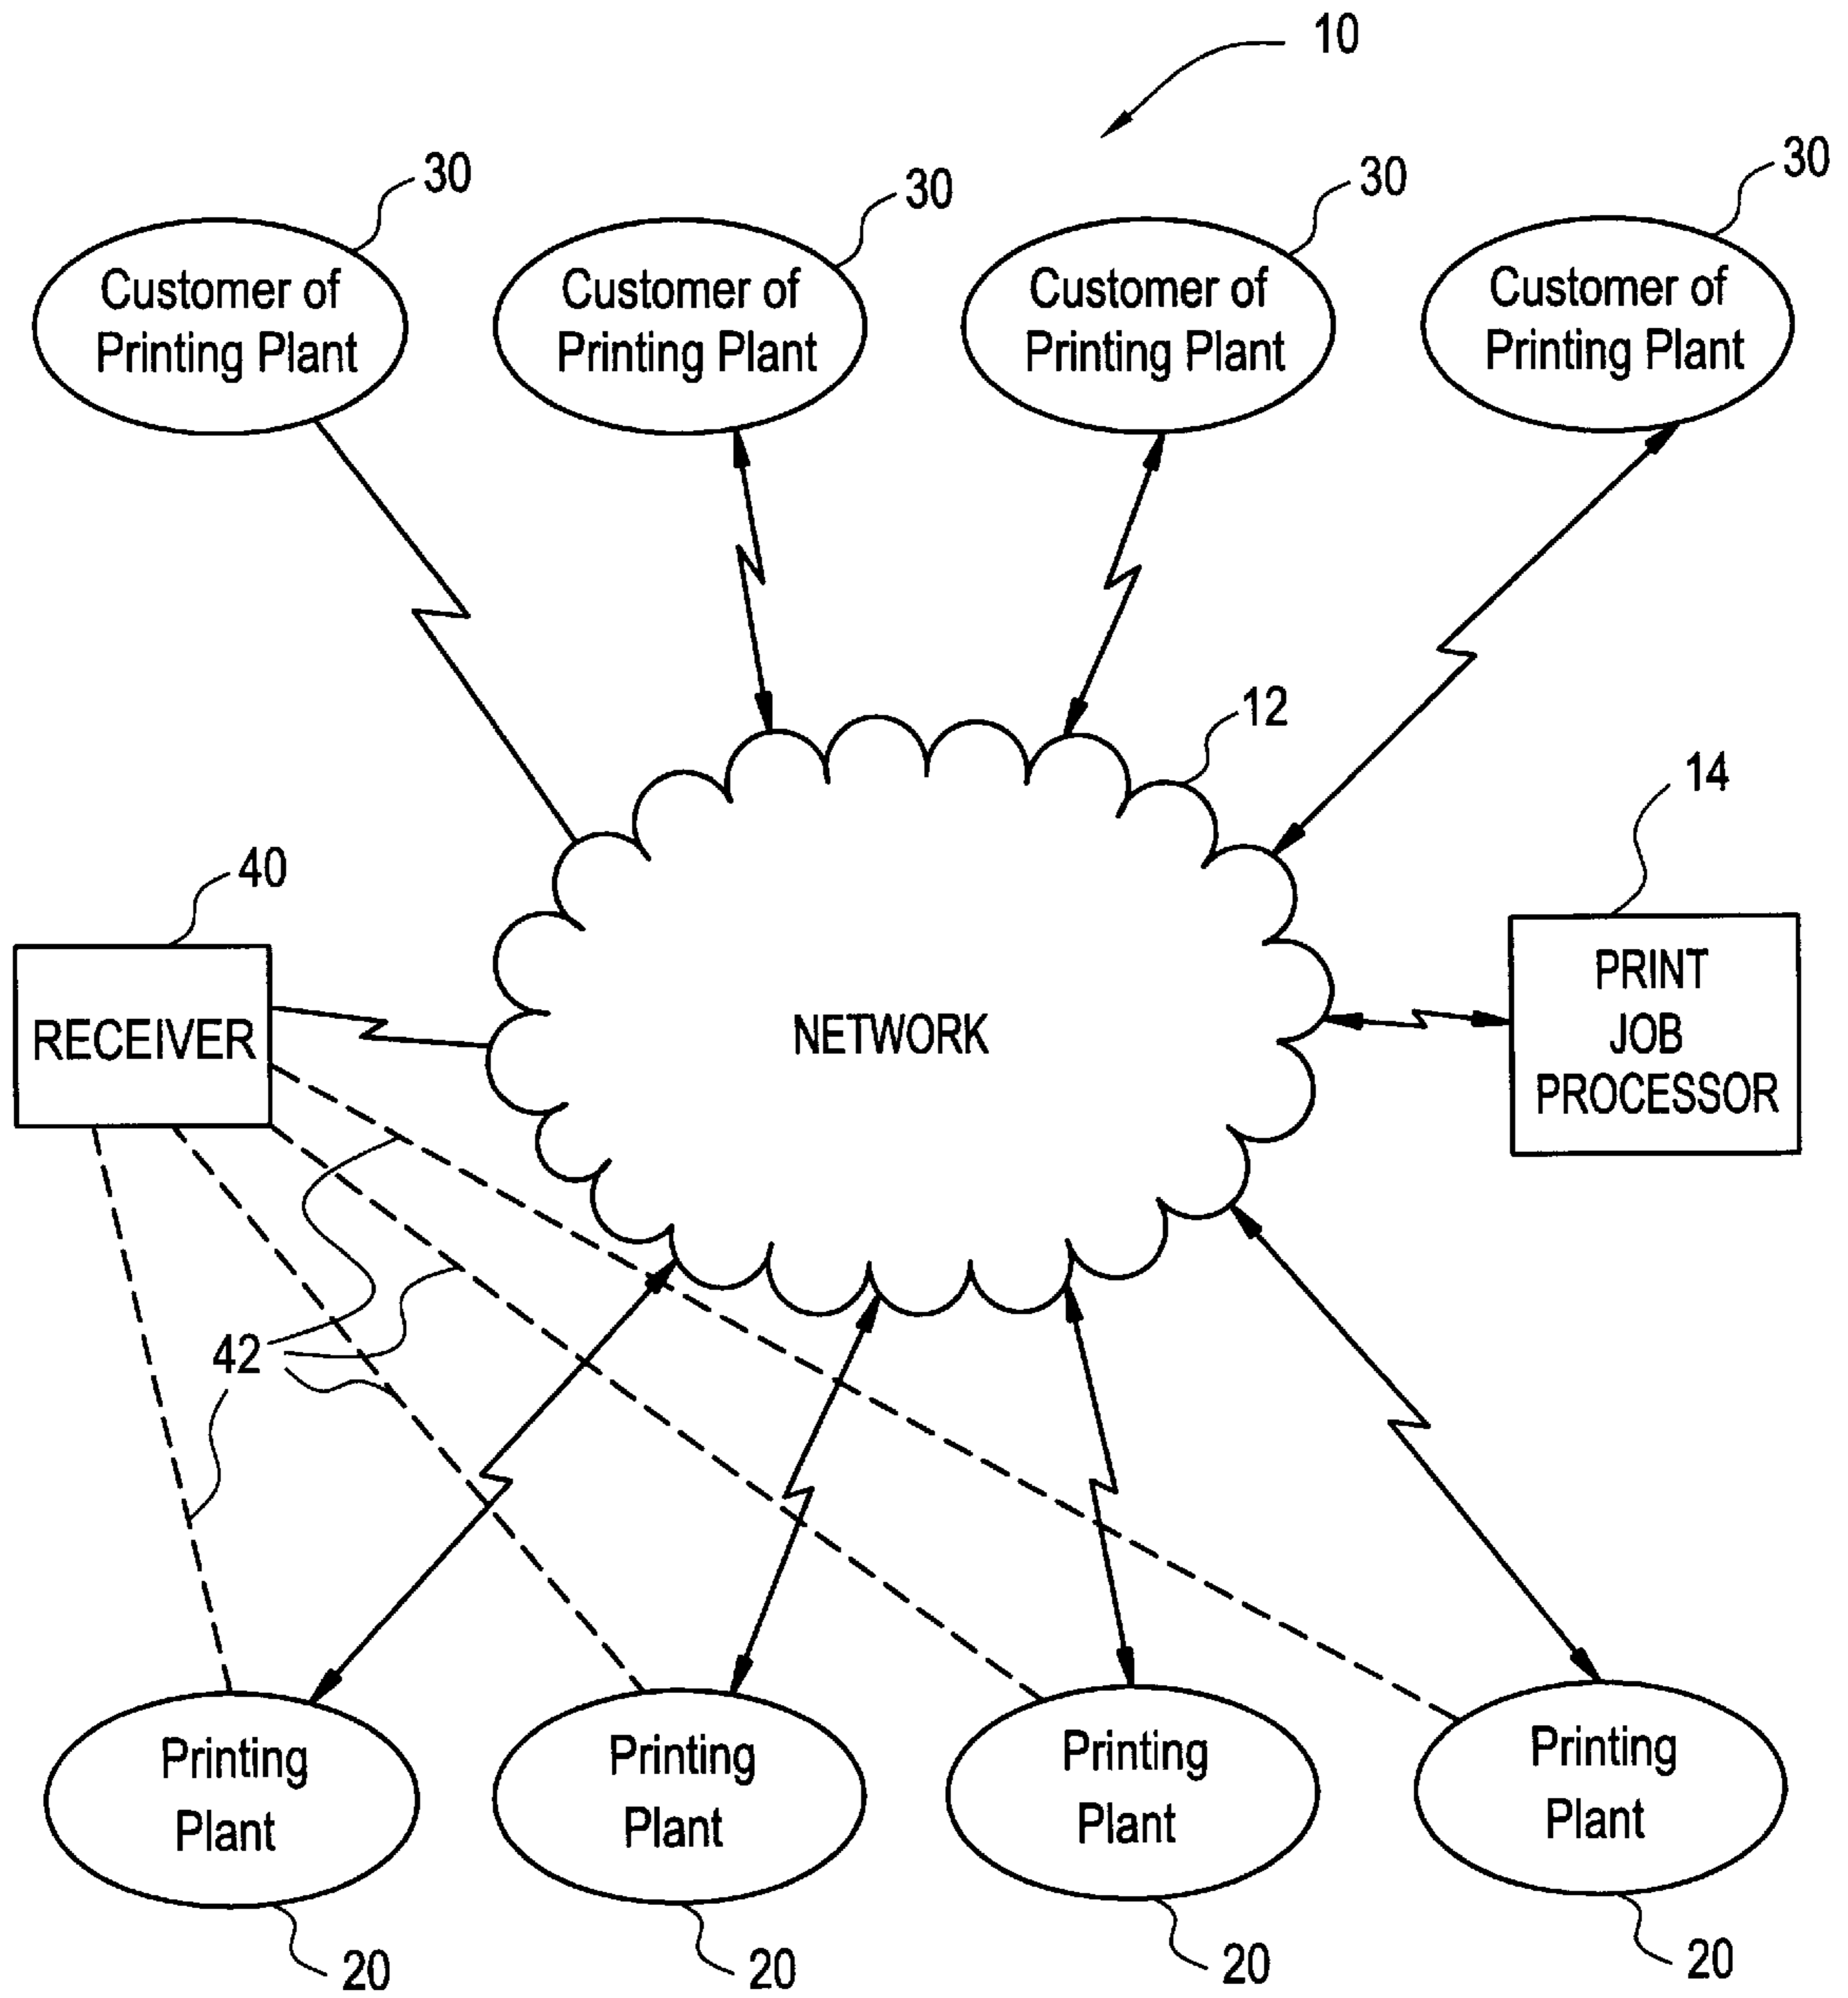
10

30
Customer of Printing Plant

30
Customer of Printing Plant

30
Customer of Printing Plant

30
Customer of Printing Plant

12

14

40
RECEIVER

NETWORK

PRINT JOB PROCESSOR

42

Printing Plant
20

Printing Plant
20

Printing Plant
20

Printing Plant
20